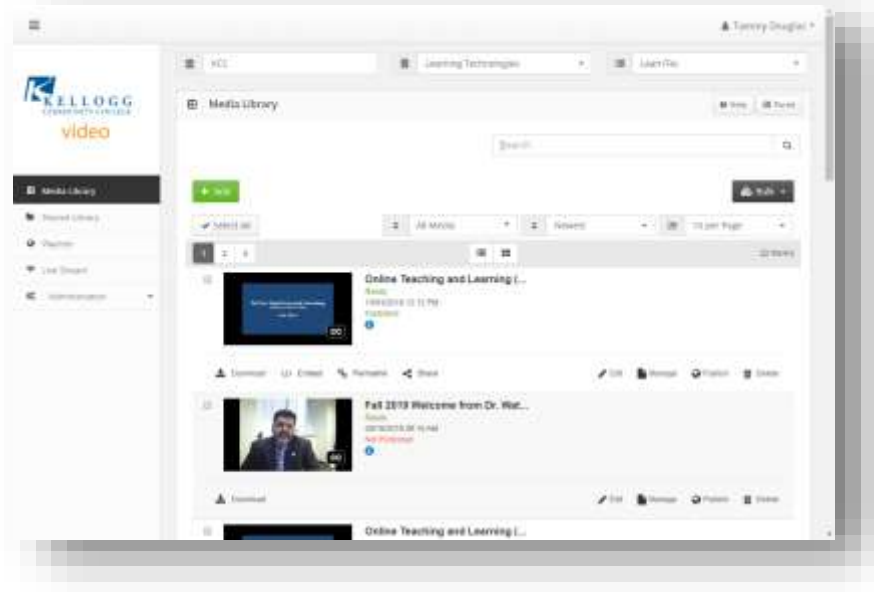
Tammy Douglas

KELLOGG COMMUNITY COLLEGE video

KCC

Learning Technologies

LearnTec

Media Library

Media Library

Shared Library

Playlists

Live Stream

Administration

Help

Panel

Search

+ Add

Bulk

Select All

All Media

Newest

10 per Page

1 2 3

22 Items

Online Teaching and Learning (...

Ready

Published

Download

Embed

Permalink

Share

Edit

Manage

Publish

Delete

Fall 2019 Welcome from Dr. Wat...

Ready

Not Published

Download

Edit

Manage

Publish

Delete

Online Teaching and Learning (...